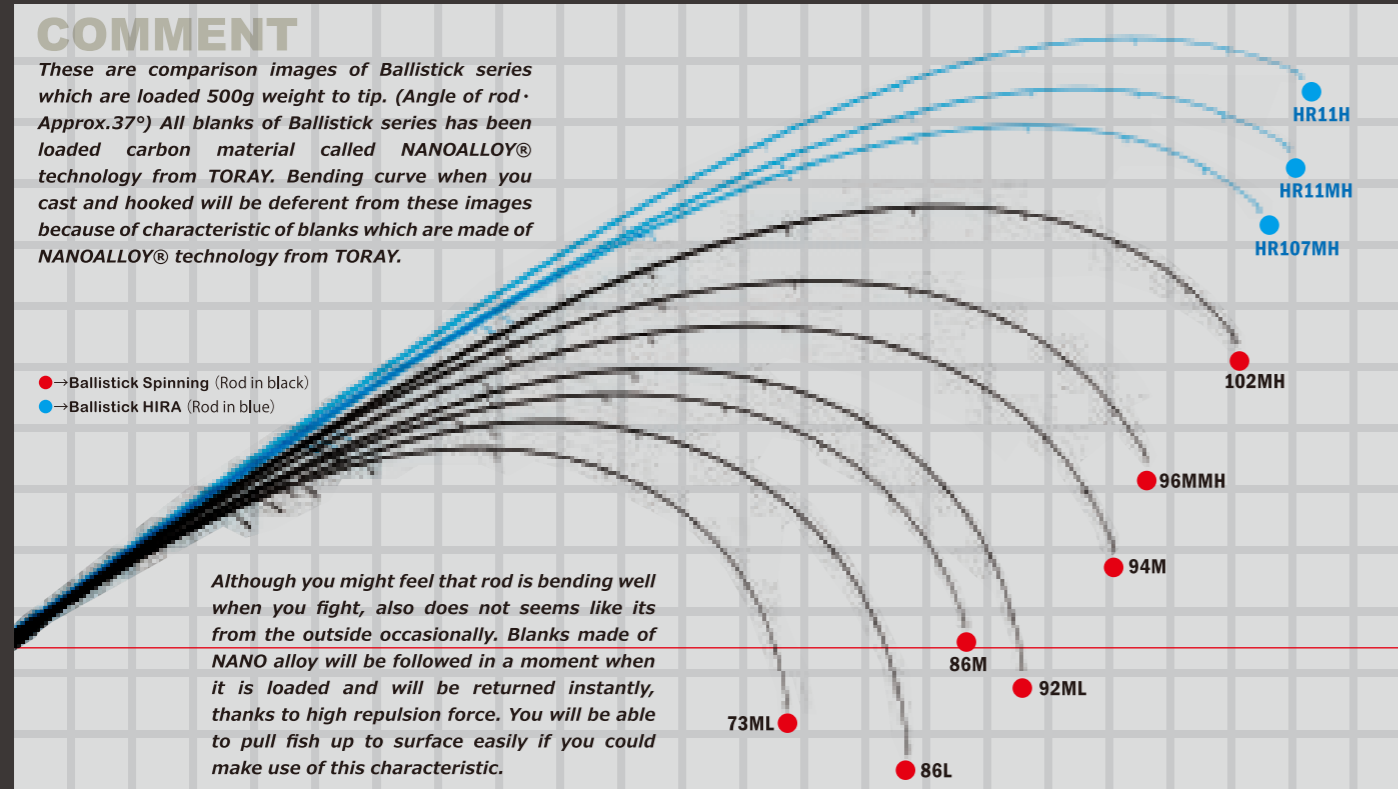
COMMENT

These are comparison images of Ballistick series which are loaded 500g weight to tip. (Angle of rod・Approx.37°) All blanks of Ballistick series has been loaded carbon material called NANOALLOY® technology from TORAY. Bending curve when you cast and hooked will be deferent from these images because of characteristic of blanks which are made of NANOALLOY® technology from TORAY.

→Ballistick Spinning (Rod in black)
→Ballistick HIRA (Rod in blue)

HR11H
HR11MH
HR107MH
102MH
96MMH
94M
86M
92ML
73ML
86L

Although you might feel that rod is bending well when you fight, also does not seems like its from the outside occasionally. Blanks made of NANO alloy will be followed in a moment when it is loaded and will be returned instantly, thanks to high repulsion force. You will be able to pull fish up to surface easily if you could make use of this characteristic.